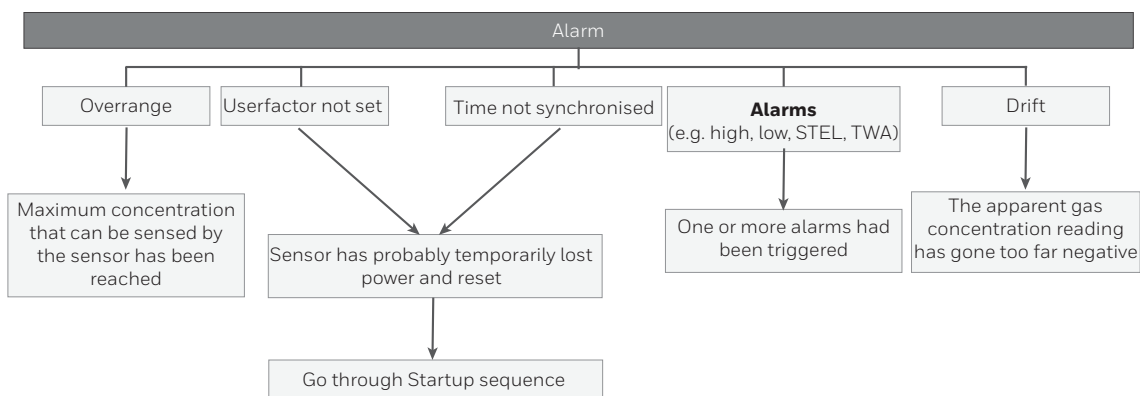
Alarm

Overrange

Userfactor not set

Time not synchronised

**Alarms**
(e.g. high, low, STEL, TWA)

Drift

Maximum concentration that can be sensed by the sensor has been reached

Sensor has probably temporarily lost power and reset

One or more alarms had been triggered

The apparent gas concentration reading has gone too far negative

Go through Startup sequence